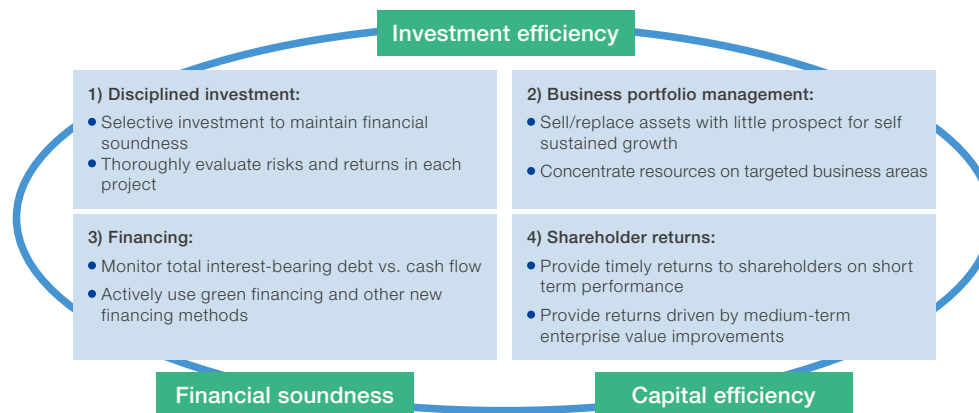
Investment efficiency

1) Disciplined investment:
• Selective investment to maintain financial soundness
• Thoroughly evaluate risks and returns in each project

2) Business portfolio management:
• Sell/replace assets with little prospect for self sustained growth
• Concentrate resources on targeted business areas

3) Financing:
• Monitor total interest-bearing debt vs. cash flow
• Actively use green financing and other new financing methods

4) Shareholder returns:
• Provide timely returns to shareholders on short term performance
• Provide returns driven by medium-term enterprise value improvements

Financial soundness

Capital efficiency